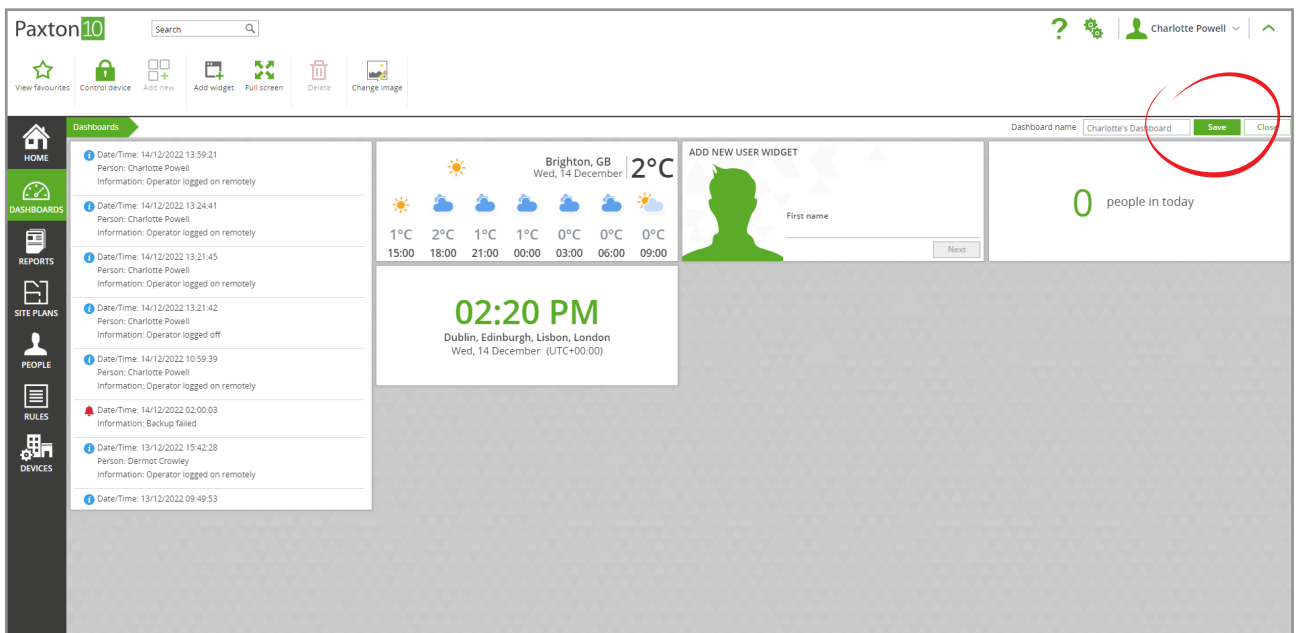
Paxton10

Search

Charlotte Powell

View favourites Control device Add new Add widget Full screen Delete Change image

HOME
DASHBOARDS
REPORTS
SITE PLANS
PEOPLE
RULES
DEVICES

Dashboards

Dashboard name Charlotte's Dashboard Save Close

Date/Time: 14/12/2022 13:59:21
Person: Charlotte Powell
Information: Operator logged on remotely

Date/Time: 14/12/2022 13:24:41
Person: Charlotte Powell
Information: Operator logged on remotely

Date/Time: 14/12/2022 13:21:45
Person: Charlotte Powell
Information: Operator logged on remotely

Date/Time: 14/12/2022 13:21:42
Person: Charlotte Powell
Information: Operator logged off

Date/Time: 14/12/2022 10:59:39
Person: Charlotte Powell
Information: Operator logged on remotely

Date/Time: 14/12/2022 02:00:03
Information: Backup failed

Date/Time: 13/12/2022 15:42:28
Person: Dermot Crowley
Information: Operator logged on remotely

Date/Time: 13/12/2022 09:49:53

Brighton, GB
Wed, 14 December
2°C

| 1°C | 2°C | 1°C | 1°C | 0°C | 0°C | 0°C |
|---|---|---|---|---|---|---|
| 15:00 | 18:00 | 21:00 | 00:00 | 03:00 | 06:00 | 09:00 |

02:20 PM
Dublin, Edinburgh, Lisbon, London
Wed, 14 December (UTC+00:00)

ADD NEW USER WIDGET
First name
Next

0 people in today